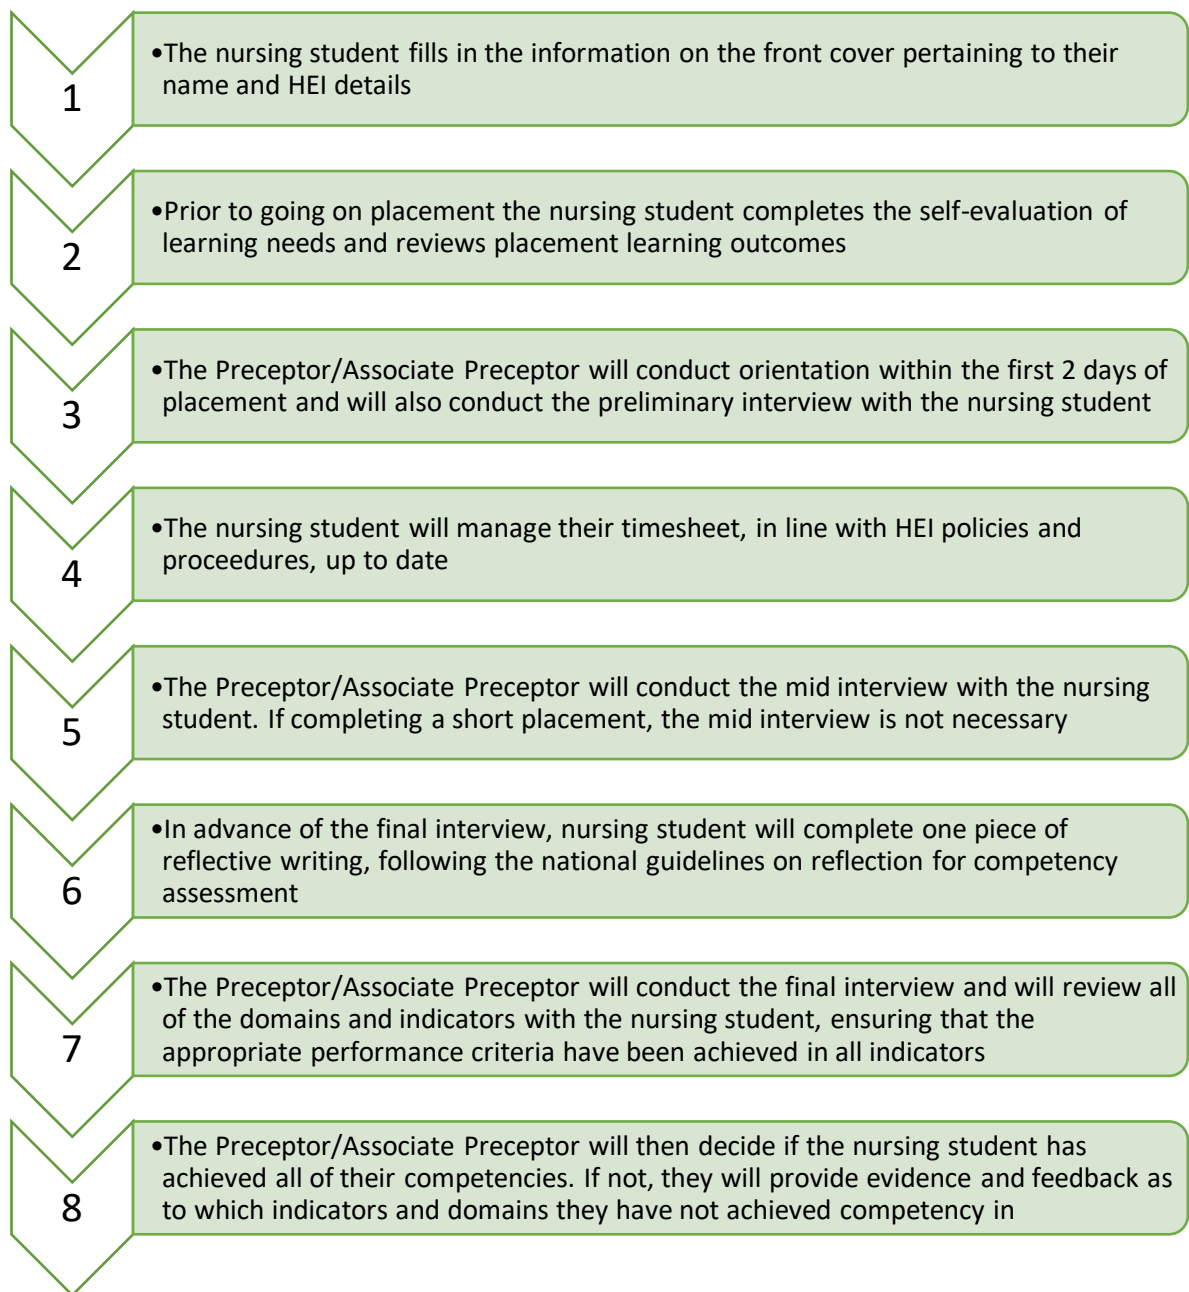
1

•The nursing student fills in the information on the front cover pertaining to their name and HEI details

2

•Prior to going on placement the nursing student completes the self-evaluation of learning needs and reviews placement learning outcomes

3

•The Preceptor/Associate Preceptor will conduct orientation within the first 2 days of placement and will also conduct the preliminary interview with the nursing student

4

•The nursing student will manage their timesheet, in line with HEI policies and proceedures, up to date

5

•The Preceptor/Associate Preceptor will conduct the mid interview with the nursing student. If completing a short placement, the mid interview is not necessary

6

•In advance of the final interview, nursing student will complete one piece of reflective writing, following the national guidelines on reflection for competency assessment

7

•The Preceptor/Associate Preceptor will conduct the final interview and will review all of the domains and indicators with the nursing student, ensuring that the appropriate performance criteria have been achieved in all indicators

8

•The Preceptor/Associate Preceptor will then decide if the nursing student has achieved all of their competencies. If not, they will provide evidence and feedback as to which indicators and domains they have not achieved competency in